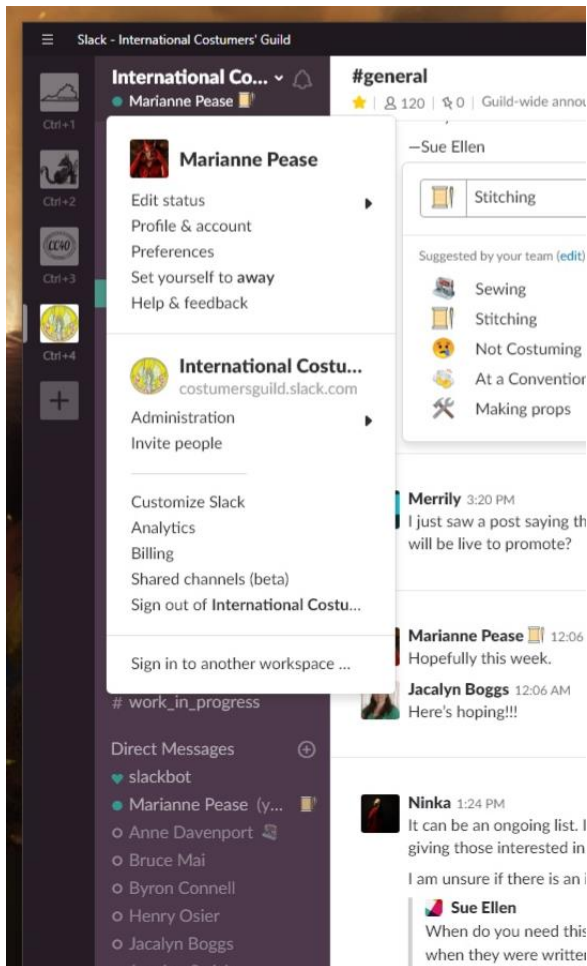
Slack - International Costumers' Guild

Ctrl+1
Ctrl+2
CC40
Ctrl+3
Ctrl+4

International Co...
Marianne Pease

Marianne Pease
Edit status
Profile & account
Preferences
Set yourself to **away**
Help & feedback

International Costu...
costumersguild.slack.com
Administration
Invite people

Customize Slack
Analytics
Billing
Shared channels (beta)
Sign out of **International Costu...**

Sign in to another workspace ...

# work_in_progress

Direct Messages
slackbot
Marianne Pease (y...
Anne Davenport
Bruce Mai
Byron Connell
Henry Osier
Jacalyn Boggs

#general
| 120 | 0 | Guild-wide annou

—Sue Ellen

Stitching

Suggested by your team (edit)
Sewing
Stitching
Not Costuming
At a Conventior
Making props

Merrily 3:20 PM
I just saw a post saying th
will be live to promote?

Marianne Pease 12:06
Hopefully this week.

Jacalyn Boggs 12:06 AM
Here's hoping!!!

Ninka 1:24 PM
It can be an ongoing list. I
giving those interested in

I am unsure if there is an i

Sue Ellen
When do you need this
when they were writter